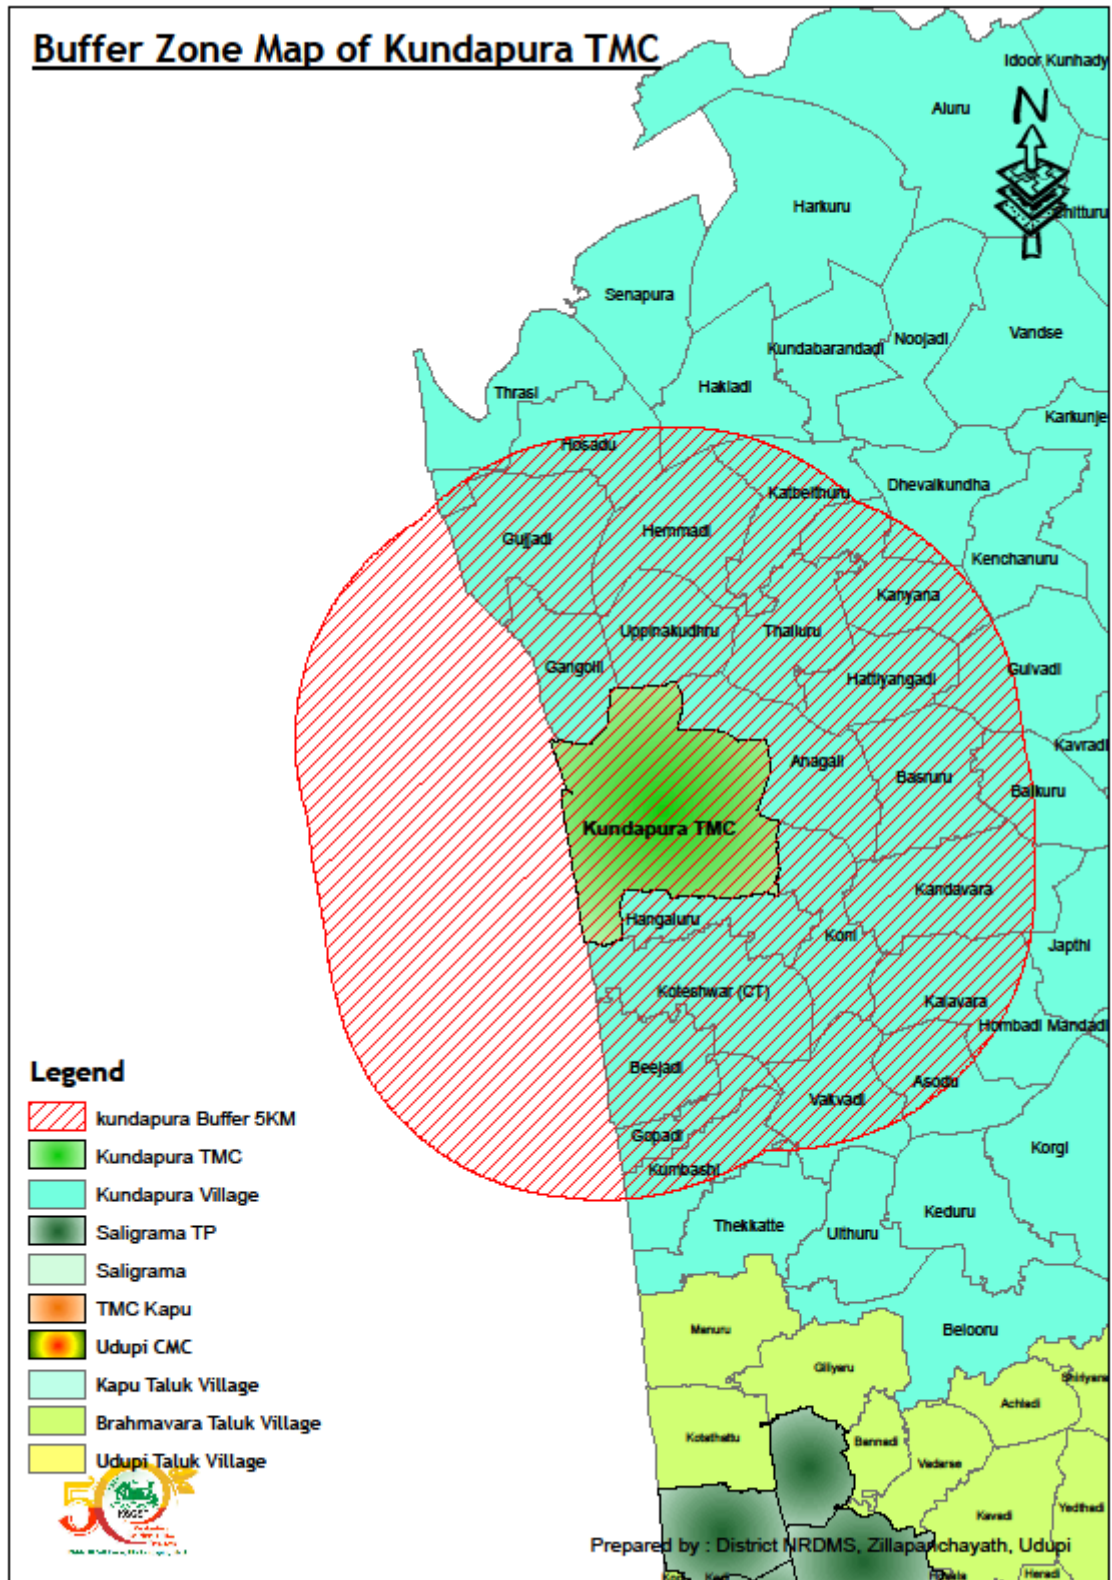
Buffer Zone Map of Kundapura TMC

N

Idoor Kunhady
Aluru
Harkuru
Chitturu
Senapura
Kundabarandadi
Noojadi
Vandse
Thrasi
Hakladi
Karkunje
Hosadu
Katbelthuru
Dhevalkundha
Gujjadi
Hemmadi
Kenchanuru
Kanyana
Uppinakudhru
Thalluru
Gangolli
Hattiyangadi
Gulvadi
Kavradi
Anagalli
Basruru
Balkuru
Kundapura TMC
Kandavara
Hangaluru
Koni
Japthi
Koteshwar (CT)
Kalavara
Hombadi Mandadi
Beejadi
Asodu
Vakvadi
Gopadi
Korgi
Kumbashi
Thekkatte
Ulthuru
Keduru
Manuru
Beloorru
Giliyaru
Shiriyara
Achladi
Kotathattu
Bennadi
Vaderse
Kavadi
Yedthadi

Legend
kundapura Buffer 5KM
Kundapura TMC
Kundapura Village
Saligrama TP
Saligrama
TMC Kapu
Udupi CMC
Kapu Taluk Village
Brahmavara Taluk Village
Udupi Taluk Village

Prepared by : District NRDMS, Zillapanchayath, Udupi